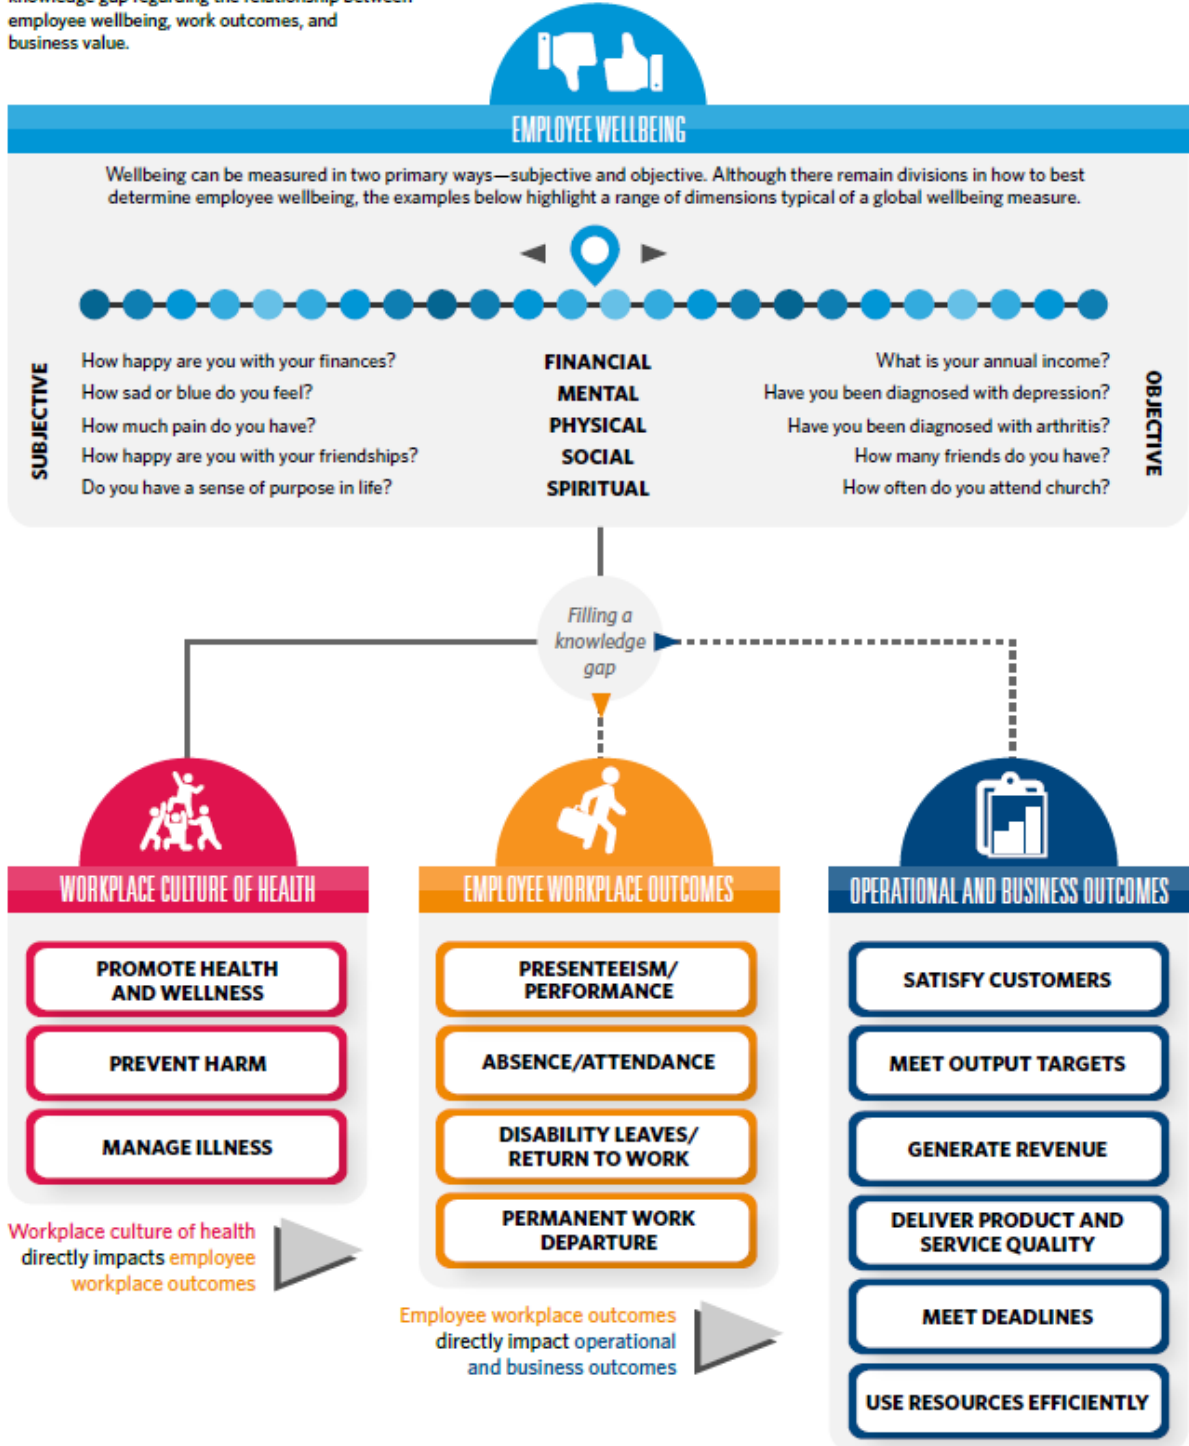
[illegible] employee wellbeing, work outcomes, and business value.

EMPLOYEE WELLBEING

Wellbeing can be measured in two primary ways—subjective and objective. Although there remain divisions in how to best determine employee wellbeing, the examples below highlight a range of dimensions typical of a global wellbeing measure.

SUBJECTIVE

How happy are you with your finances?
How sad or blue do you feel?
How much pain do you have?
How happy are you with your friendships?
Do you have a sense of purpose in life?

FINANCIAL
MENTAL
PHYSICAL
SOCIAL
SPIRITUAL

What is your annual income?
Have you been diagnosed with depression?
Have you been diagnosed with arthritis?
How many friends do you have?
How often do you attend church?

OBJECTIVE

Filling a knowledge gap

WORKPLACE CULTURE OF HEALTH

PROMOTE HEALTH AND WELLNESS
PREVENT HARM
MANAGE ILLNESS

Workplace culture of health directly impacts employee workplace outcomes

EMPLOYEE WORKPLACE OUTCOMES

PRESENTEEISM/ PERFORMANCE
ABSENCE/ATTENDANCE
DISABILITY LEAVES/ RETURN TO WORK
PERMANENT WORK DEPARTURE

Employee workplace outcomes directly impact operational and business outcomes

OPERATIONAL AND BUSINESS OUTCOMES

SATISFY CUSTOMERS
MEET OUTPUT TARGETS
GENERATE REVENUE
DELIVER PRODUCT AND SERVICE QUALITY
MEET DEADLINES
USE RESOURCES EFFICIENTLY